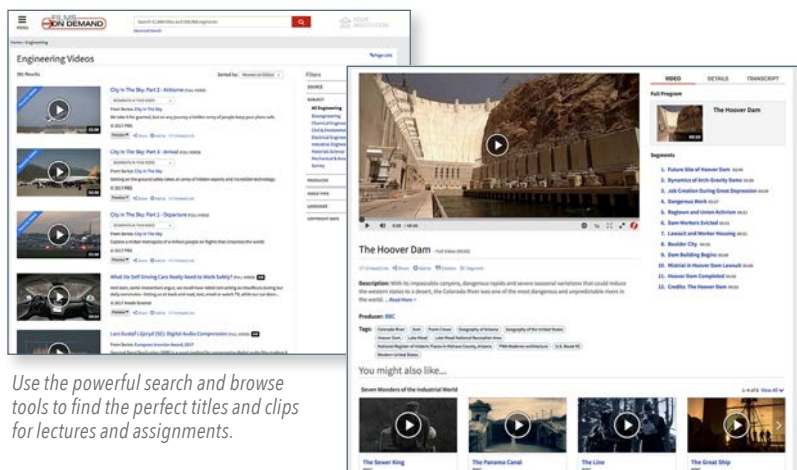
MENU

FILMS ON DEMAND

YOUR INSTITUTION

Home > Engineering

Engineering Videos

Sorted by:

Filters

City In The Sky: Part 2 - Airborne

City In The Sky: Part 3 - Arrival

City In The Sky: Part 1 - Departure

What Do Self-Driving Cars Really Need to Work Safely?

The Hoover Dam

VIDEO

DETAILS

TRANSCRIPT

Full Program

The Hoover Dam

Segments

1. Future Site of Hoover Dam
2. Dynamics of Arch-Gravity Dams
3. Job Creation During Great Depression
4. Dangerous Work
5. Ragtown and Union Activism
6. Dam Workers Evicted
7. Lawsuit and Worker Housing
8. Boulder City
9. Dam Building Begins
10. Mistrial in Hoover Dam Lawsuit
11. Hoover Dam Completed
12. Credits: The Hoover Dam

Description: With its impassable canyons, dangerous rapids and severe seasonal variations that could induce the western states to a desert, the Colorado River was one of the most dangerous and unpredictable rivers in the world. ...Read More

Producer: BBC

Tags:

You might also like...

Seven Wonders of the Industrial World

The Sewer King

The Panama Canal

The Line

The Great Ship

Use the powerful search and browse tools to find the perfect titles and clips for lectures and assignments.